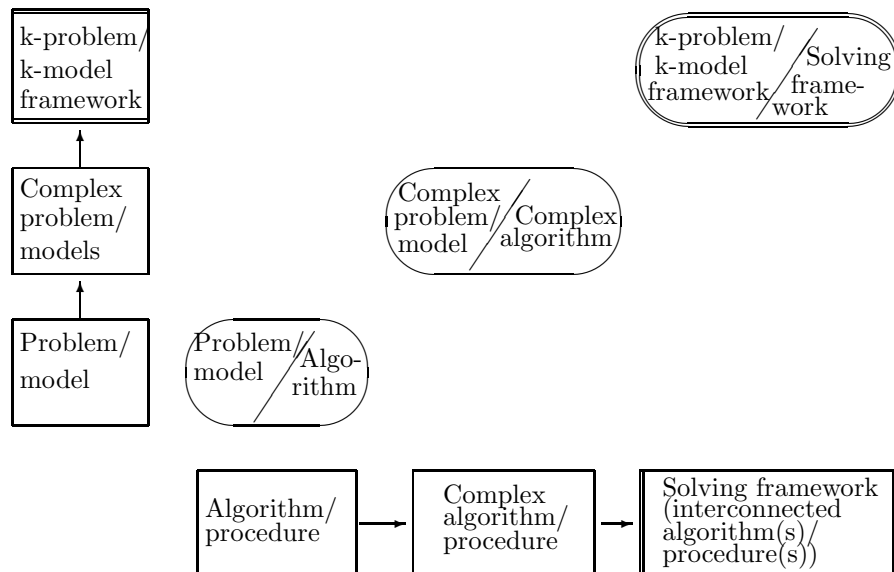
k-problem/ k-model framework

k-problem/ k-model framework / Solving frame-work

Complex problem/ models

Complex problem/ model / Complex algorithm

Problem/ model

Problem/ model / Algo-rithm

Algorithm/ procedure

Complex algorithm/ procedure

Solving framework (interconnected algorithm(s)/ procedure(s))